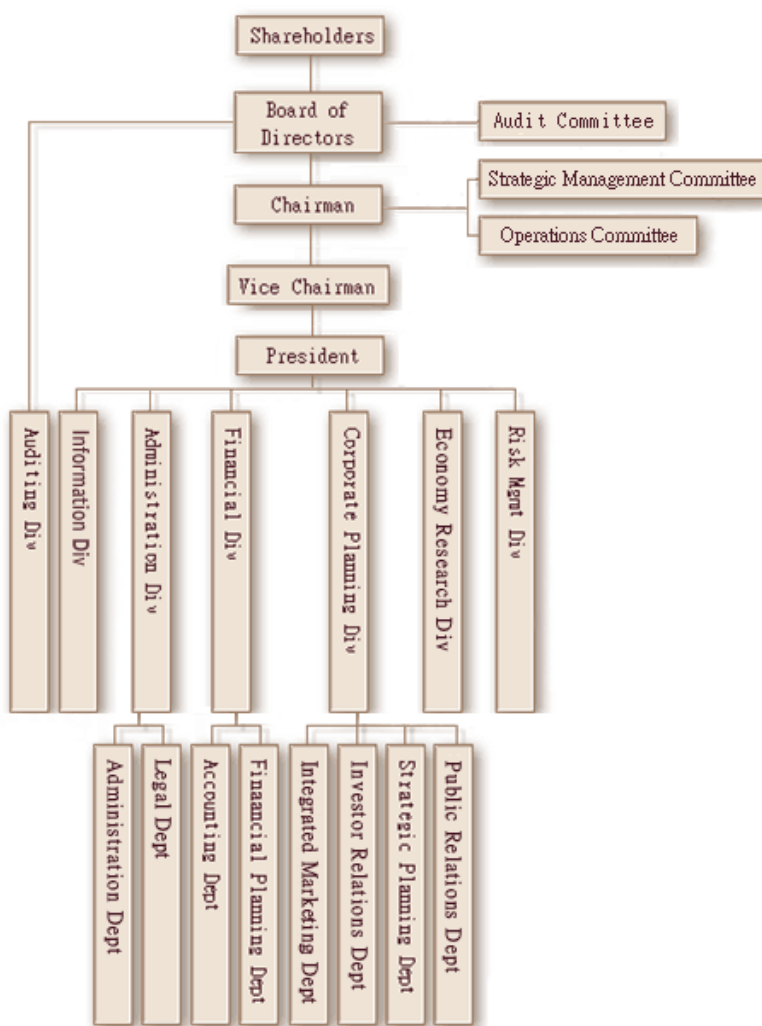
Shareholders

Board of Directors

Audit Committee

Chairman

Strategic Management Committee

Operations Committee

Vice Chairman

President

Auditing Div

Information Div

Administration Div

Financial Div

Corporate Planning Div

Economy Research Div

Risk Mgmt Div

Administration Dept

Legal Dept

Accounting Dept

Financial Planning Dept

Integrated Marketing Dept

Investor Relations Dept

Strategic Planning Dept

Public Relations Dept